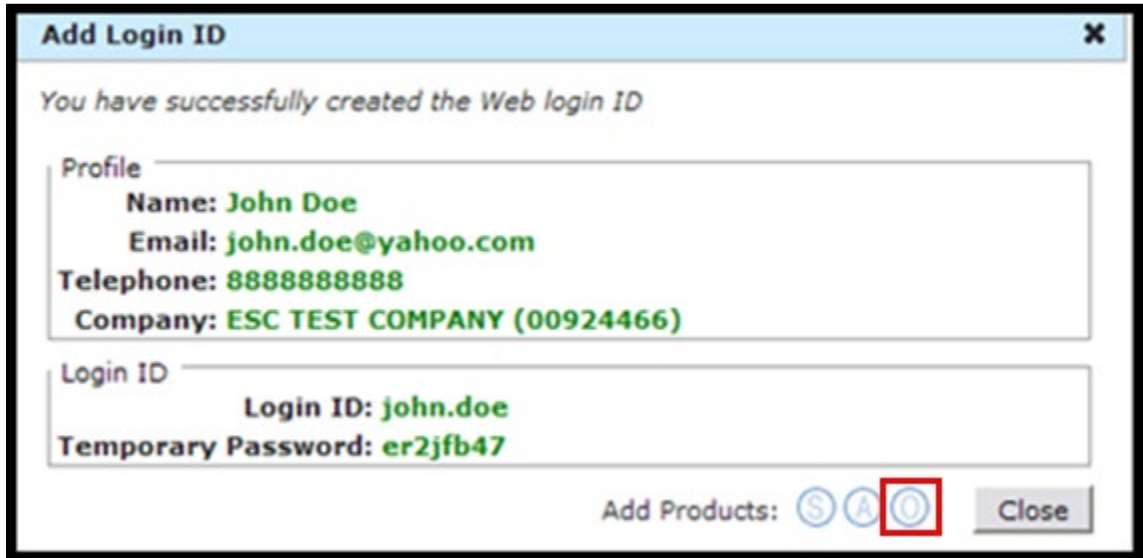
Add Login ID ✖

You have successfully created the Web login ID

Profile
Name: John Doe
Email: john.doe@yahoo.com
Telephone: 8888888888
Company: ESC TEST COMPANY (00924466)

Login ID
Login ID: john.doe
Temporary Password: er2jfb47

Add Products: S A O Close